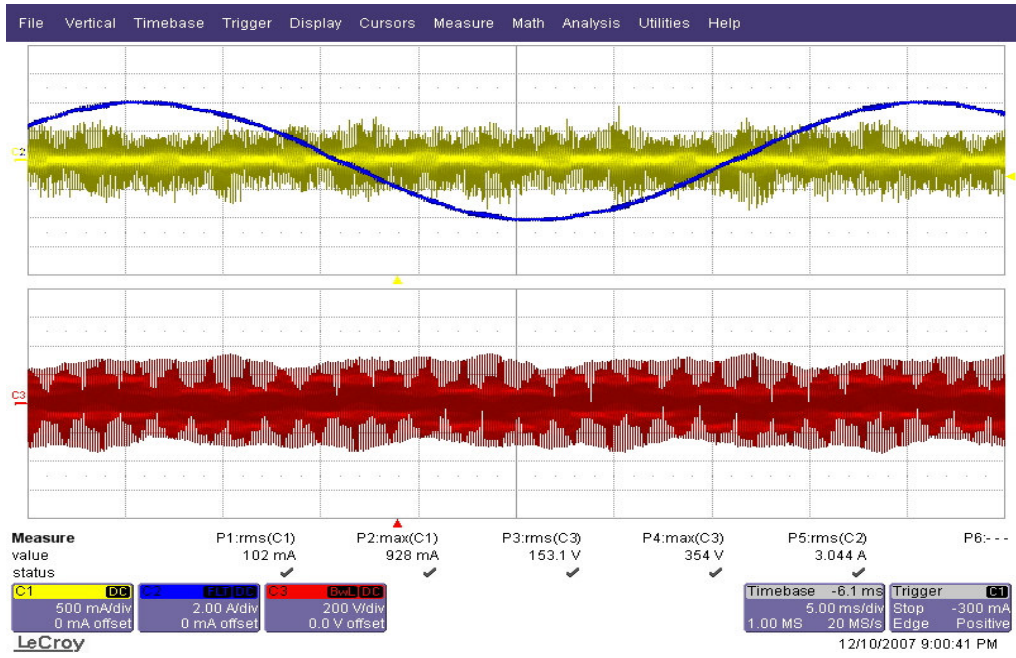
File Vertical Timebase Trigger Display Cursors Measure Math Analysis Utilities Help

C2

C3

| Measure | P1:rms(C1) | P2:max(C1) | P3:rms(C3) | P4:max(C3) | P5:rms(C2) | P6:- - - |
|---|---|---|---|---|---|---|
| value | 102 mA | 928 mA | 153.1 V | 354 V | 3.044 A | |
| status | ✔ | ✔ | ✔ | ✔ | ✔ | |

C1 DC 500 mA/div 0 mA offset

C2 FLT DC 2.00 A/div 0 mA offset

C3 BwL DC 200 V/div 0.0 V offset

Timebase -6.1 ms 5.00 ms/div 1.00 MS 20 MS/s

Trigger C1 Stop -300 mA Edge Positive

LeCroy

12/10/2007 9:00:41 PM